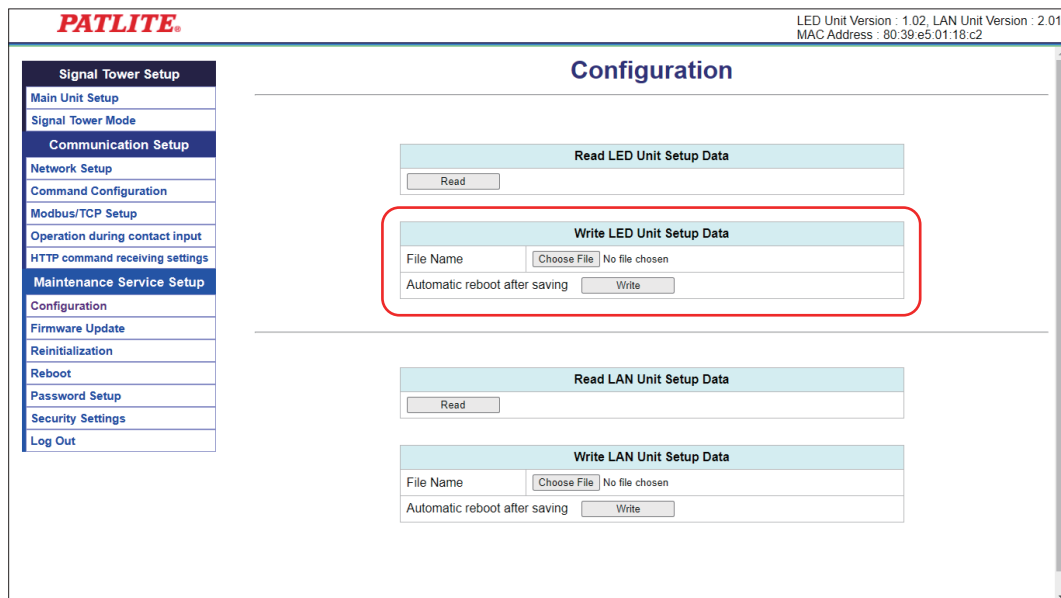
PATLITE®

LED Unit Version : 1.02, LAN Unit Version : 2.01
MAC Address : 80:39:e5:01:18:c2

Signal Tower Setup
Main Unit Setup
Signal Tower Mode
Communication Setup
Network Setup
Command Configuration
Modbus/TCP Setup
Operation during contact input
HTTP command receiving settings
Maintenance Service Setup
Configuration
Firmware Update
Reinitialization
Reboot
Password Setup
Security Settings
Log Out

Configuration

| Read LED Unit Setup Data |
|---|
| Read |

| Write LED Unit Setup Data | |
|---|---|
| File Name | Choose File No file chosen |
| Automatic reboot after saving | Write |

| Read LAN Unit Setup Data |
|---|
| Read |

| Write LAN Unit Setup Data | |
|---|---|
| File Name | Choose File No file chosen |
| Automatic reboot after saving | Write |